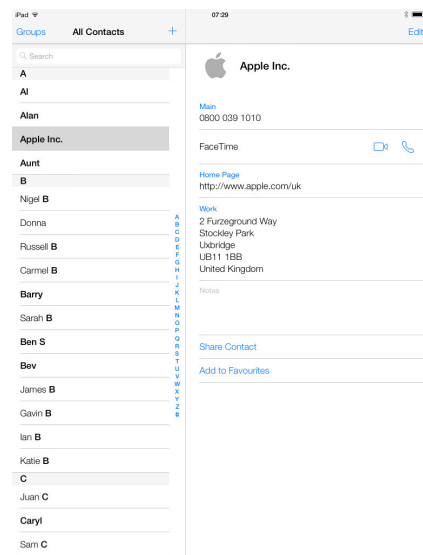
iPad
07:29

Groups
All Contacts
+
Edit

Search

A
Al
Alan
Apple Inc.
Aunt
B
Nigel **B**
Donna
Russell **B**
Carmel **B**
Barry
Sarah **B**
Ben S
Bev
James **B**
Gavin **B**
Ian **B**
Katie **B**
C
Juan **C**
Caryl
Sam **C**

A B C D E F G H I J K L M N O P Q R S T U V W X Y Z #

Apple Inc.

Main
0800 039 1010

FaceTime

Home Page
http://www.apple.com/uk

Work
2 Furzeground Way
Stockley Park
Uxbridge
UB11 1BB
United Kingdom

Notes

Share Contact

Add to Favourites